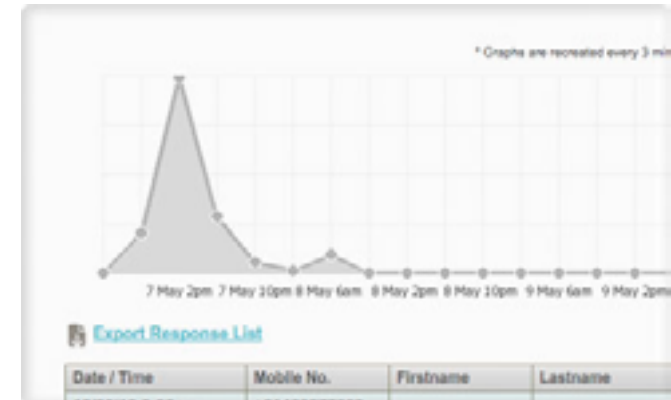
* Graphs are recreated every 3 min

7 May 2pm 7 May 10pm 8 May 6am 8 May 2pm 8 May 10pm 9 May 6am 9 May 2pm

Export Response List

| Date / Time | Mobile No. | Firstname | Lastname |
|---|---|---|---|
| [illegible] | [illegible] | | |